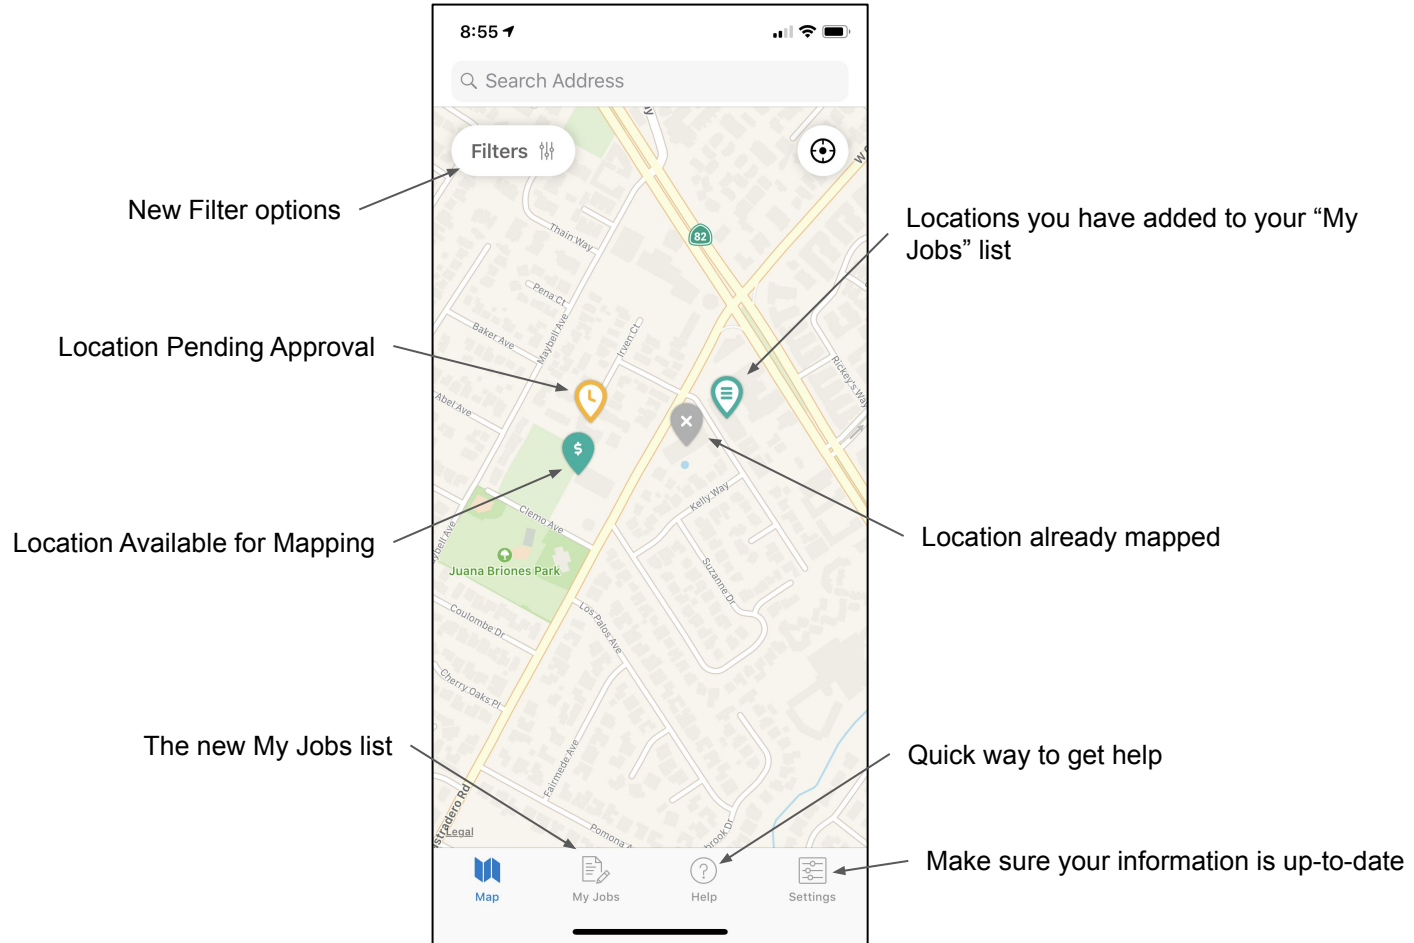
8:55

Search Address

Filters

New Filter options

Locations you have added to your “My Jobs” list

Location Pending Approval

Location Available for Mapping

Location already mapped

The new My Jobs list

Quick way to get help

Make sure your information is up-to-date

82

Thain Way

Pena Ct

Baker Ave

Maybell Ave

Irven Ct

Abel Ave

Rickey's Way

Kelly Way

Clemo Ave

Juana Briones Park

Suzanne Dr

Coulombe Dr

Los Palos Ave

Cherry Oaks Pl

Fairmede Ave

Arastradero Rd

Pomona

Legal

Map

My Jobs

Help

Settings